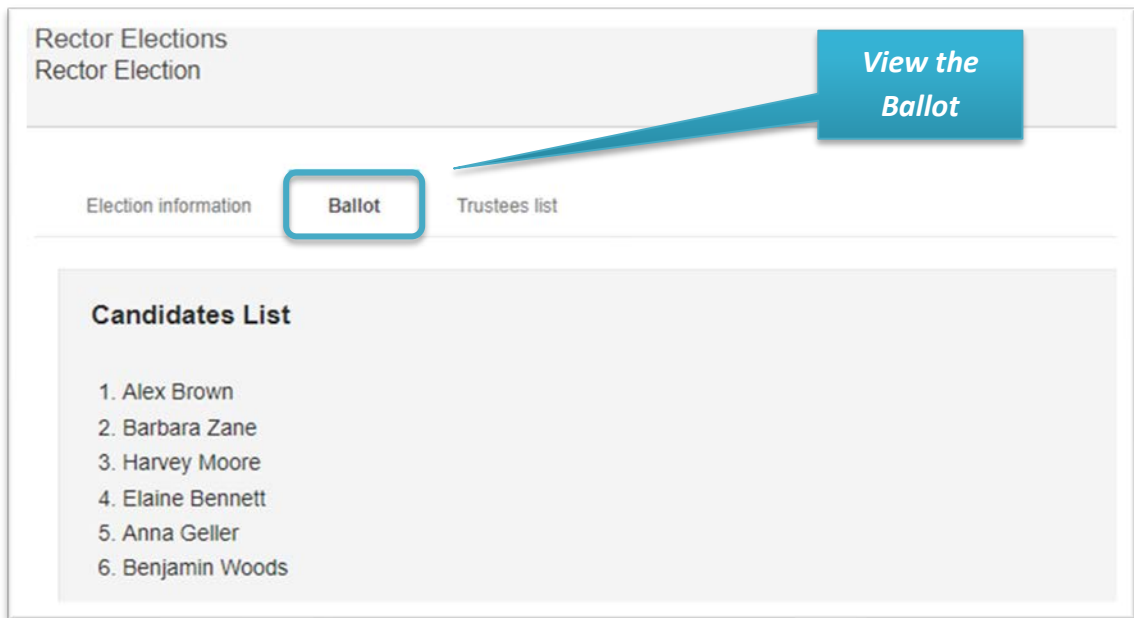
Rector Elections
Rector Election

View the Ballot

Election information Ballot Trustees list

Candidates List

1. Alex Brown
2. Barbara Zane
3. Harvey Moore
4. Elaine Bennett
5. Anna Geller
6. Benjamin Woods